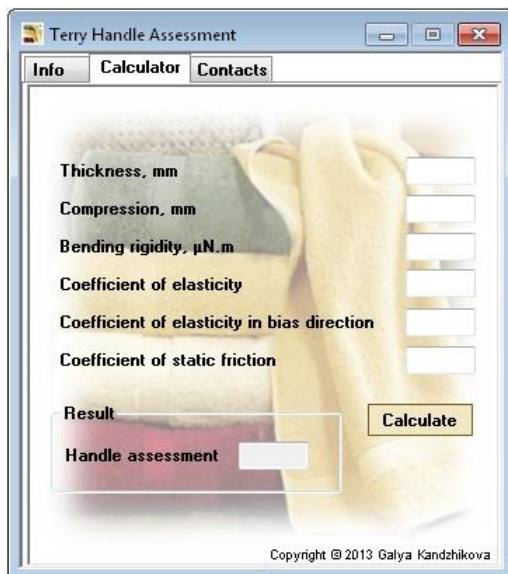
Terry Handle Assessment

Info | Calculator | Contacts

Thickness, mm

Compression, mm

Bending rigidity, μN.m

Coefficient of elasticity

Coefficient of elasticity in bias direction

Coefficient of static friction

Result

Handle assessment

Calculate

Copyright © 2013 Galya Kandzhikova